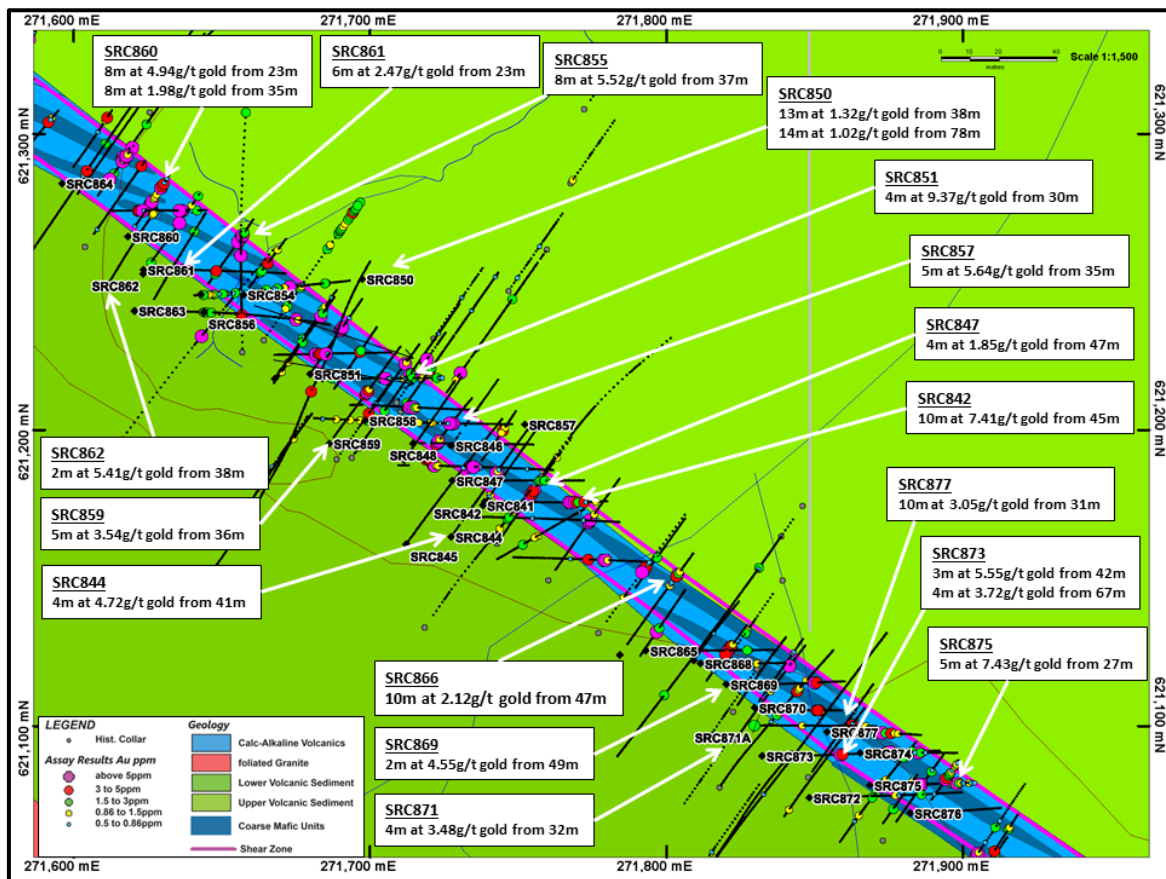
271,600 mE
271,700 mE
271,800 mE
271,900 mE

0 10 20 40
metres
Scale 1:1,500

621,300 mN
621,200 mN
621,100 mN

SRC860
8m at 4.94g/t gold from 23m
8m at 1.98g/t gold from 35m

SRC861
6m at 2.47g/t gold from 23m

SRC855
8m at 5.52g/t gold from 37m

SRC850
13m at 1.32g/t gold from 38m
14m at 1.02g/t gold from 78m

SRC851
4m at 9.37g/t gold from 30m

SRC857
5m at 5.64g/t gold from 35m

SRC847
4m at 1.85g/t gold from 47m

SRC842
10m at 7.41g/t gold from 45m

SRC877
10m at 3.05g/t gold from 31m

SRC873
3m at 5.55g/t gold from 42m
4m at 3.72g/t gold from 67m

SRC875
5m at 7.43g/t gold from 27m

SRC862
2m at 5.41g/t gold from 38m

SRC859
5m at 3.54g/t gold from 36m

SRC844
4m at 4.72g/t gold from 41m

SRC866
10m at 2.12g/t gold from 47m

SRC869
2m at 4.55g/t gold from 49m

SRC871
4m at 3.48g/t gold from 32m

SRC864
SRC860
SRC861
SRC862
SRC863
SRC854
SRC856
SRC850
SRC851
SRC858
SRC859
SRC848
SRC846
SRC857
SRC847
SRC841
SRC842
SRC844
SRC845
SRC865
SRC868
SRC869
SRC870
SRC871A
SRC873
SRC877
SRC874
SRC872
SRC875
SRC876

LEGEND
Hist. Collar
Assay Results Au ppm
above 5ppm
3 to 5ppm
1.5 to 3ppm
0.86 to 1.5ppm
0.5 to 0.86ppm

Geology
Calc-Alkaline Volcanics
foliated Granite
Lower Volcanic Sediment
Upper Volcanic Sediment
Coarse Mafic Units
Shear Zone

271,600 mE
271,700 mE
271,800 mE
271,900 mE